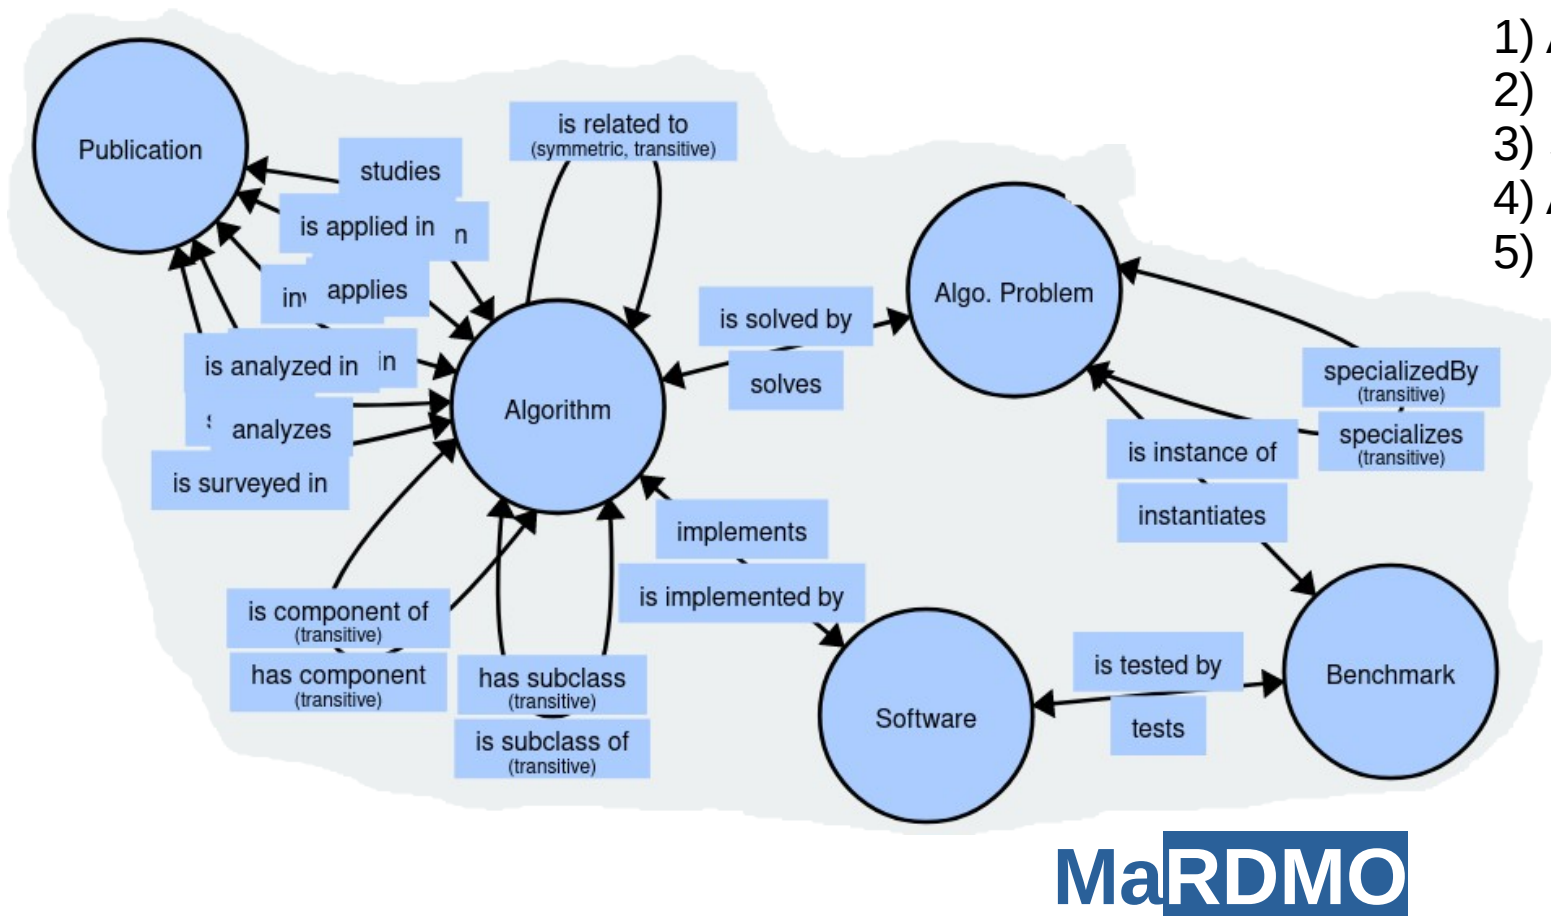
Publication

studies

is applied in n

in applies

is analyzed in in

analyzes

is surveyed in

is related to
(symmetric, transitive)

Algorithm

is solved by

solves

Algo. Problem

specializedBy
(transitive)

specializes
(transitive)

is instance of

instantiates

implements

is implemented by

is component of
(transitive)

has component
(transitive)

has subclass
(transitive)

is subclass of
(transitive)

Software

is tested by

tests

Benchmark

1) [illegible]
2)
3) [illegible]
4) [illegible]
5)

MaRDMO